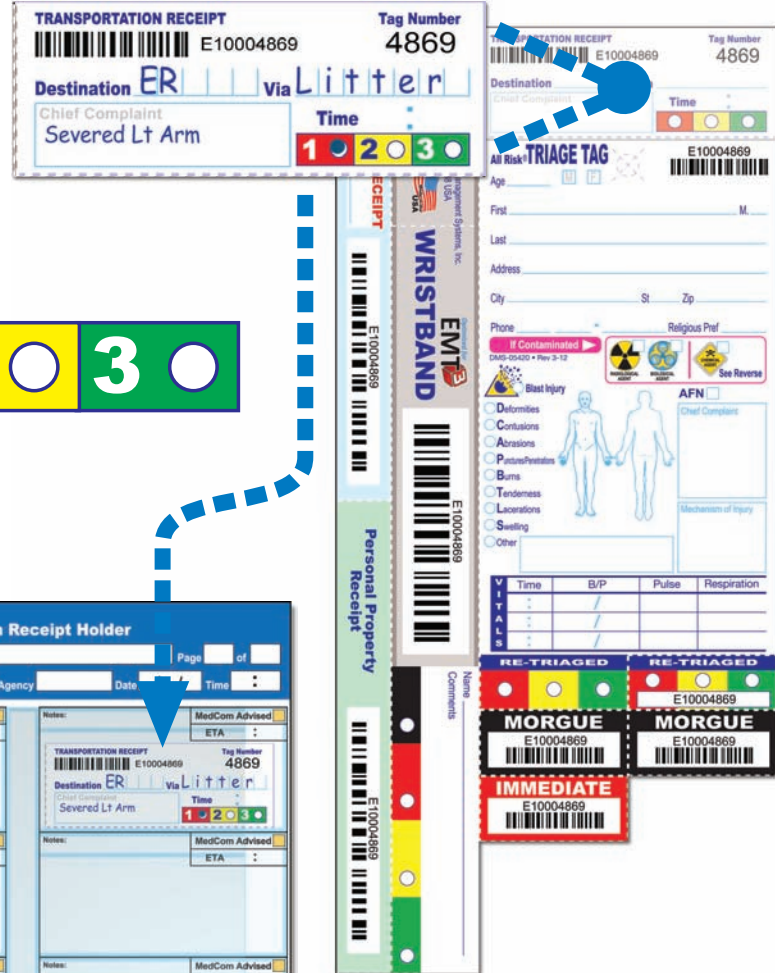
TRANSPORTATION RECEIPT
Tag Number
E10004869
4869
Destination ER
Via Litter
Chief Complaint
Severed Lt Arm
Time
1 2 3

TRANSPORTATION RECEIPT
Tag Number
E10004869
4869
Destination
Chief Complaint
Time

All Risk® TRIAGE TAG
E10004869
Age
M F
First
M.
Last
Address
City
St
Zip
Phone
Religious Pref
If Contaminated
DMS-05420 • Rev 3-12
RADIOLOGICAL AGENT
BIOLOGICAL AGENT
CHEMICAL AGENT
See Reverse
Blast Injury
AFN
Chief Complaint
Deformities
Contusions
Abrasions
Punctures/Penetrations
Burns
Tenderness
Lacerations
Swelling
Other
Mechanism of Injury
VITALS
Time
B/P
Pulse
Respiration

RECEIPT
E10004869
Management Systems, Inc.
USA
WRISTBAND
EMT
E10004869
Personal Property Receipt
E10004869
Name
Comments

RE-TRIAGED
RE-TRIAGED
E10004869
MORGUE
E10004869
MORGUE
E10004869
IMMEDIATE
E10004869

3

Receipt Holder
Page
of
Agency
Date
Time
Notes:
MedCom Advised
ETA
TRANSPORTATION RECEIPT
Tag Number
E10004869
4869
Destination ER
Via Litter
Chief Complaint
Severed Lt Arm
Time
1 2 3
Notes:
MedCom Advised
ETA
Notes:
MedCom Advised